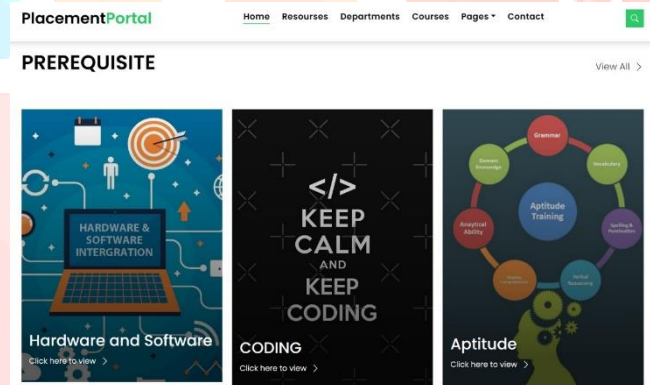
PlacementPortal

Home Resourses Departments Courses Pages Contact

PREREQUISITE

View All >

HARDWARE & SOFTWARE INTERGRATION

Hardware and Software

Click here to view >

</>

KEEP CALM AND KEEP CODING

CODING

Click here to view >

Grammar

Vocabulary

Spelling & Punctuation

Verbal Reasoning

Reading Comprehension

Anaytical Ability

General Knowledge

Aptitude Training

Aptitude

Click here to view >